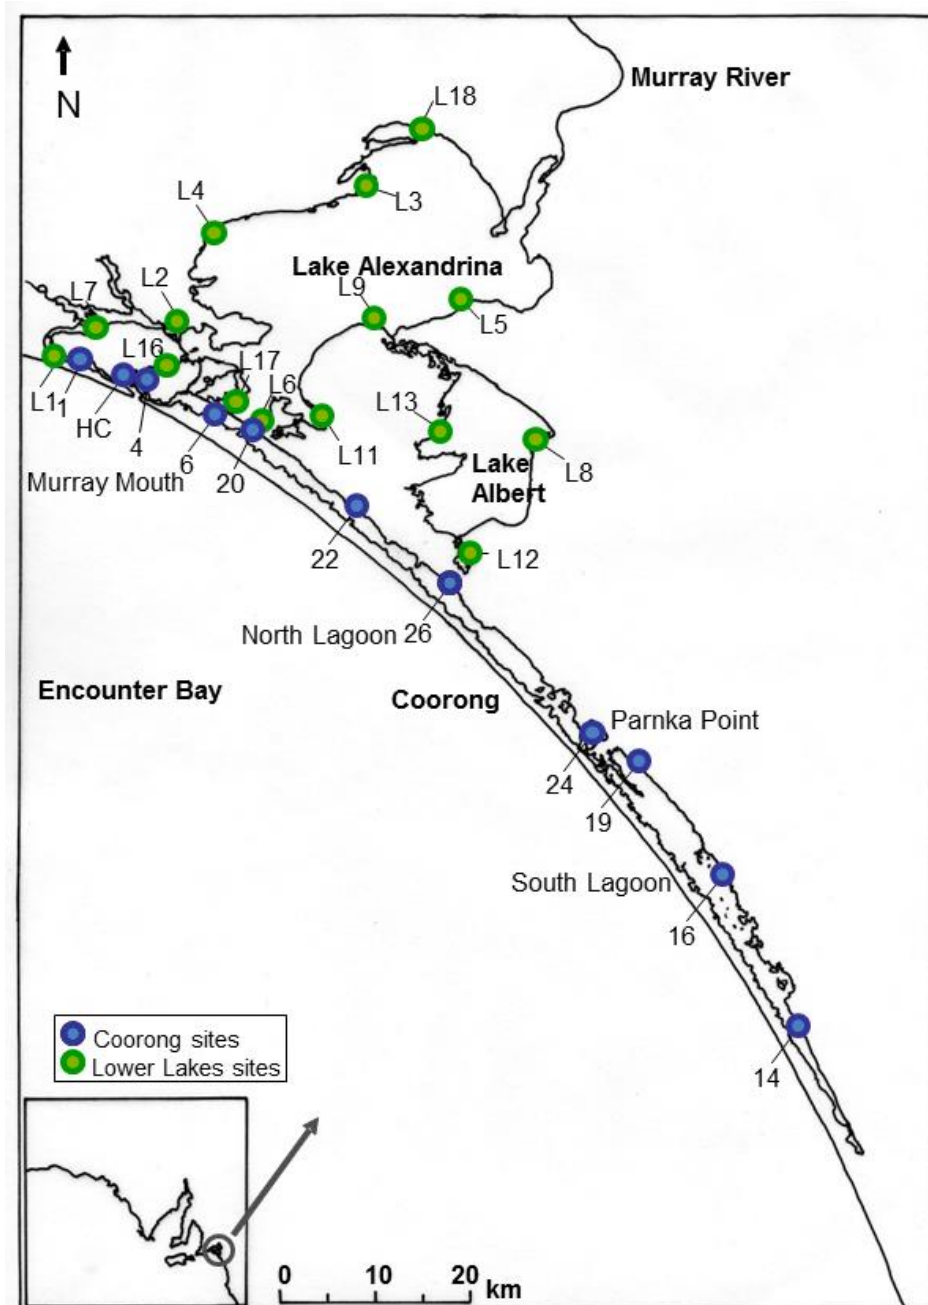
N

Murray River

L18

L3

L4

Lake Alexandrina

L9

L5

L2

L7

L16

L17

L1

1

HC

4

L6

6

20

L11

L13

L8

Lake Albert

Murray Mouth

22

L12

North Lagoon 26

Encounter Bay

Coorong

Parnka Point

24

19

South Lagoon

16

14

Coorong sites
Lower Lakes sites

0 10 20 km